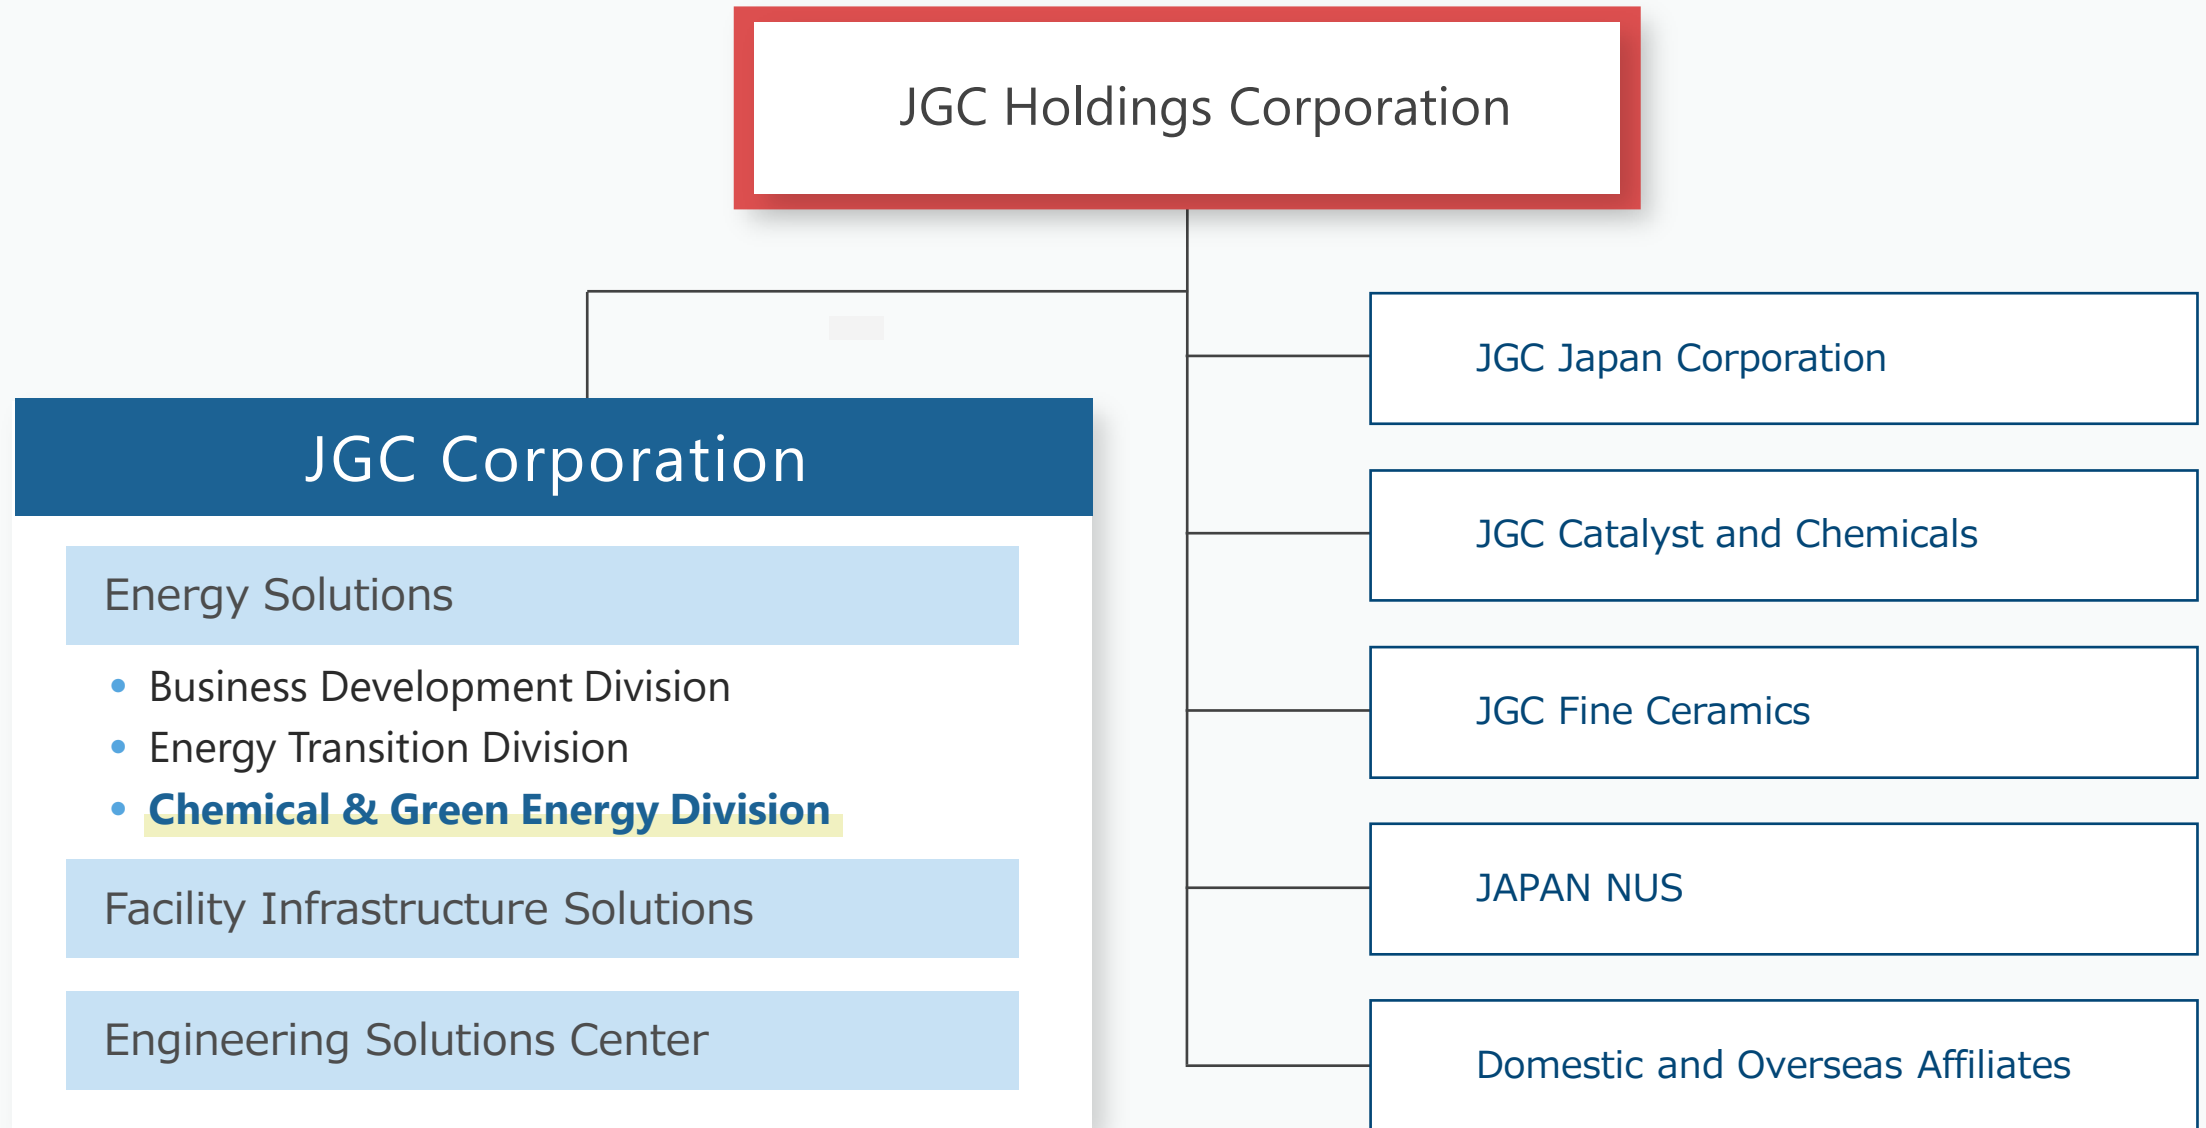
JGC Holdings Corporation

JGC Corporation

Energy Solutions

- Business Development Division
- Energy Transition Division
- Chemical & Green Energy Division

Facility Infrastructure Solutions

Engineering Solutions Center

JGC Japan Corporation

JGC Catalyst and Chemicals

JGC Fine Ceramics

JAPAN NUS

Domestic and Overseas Affiliates